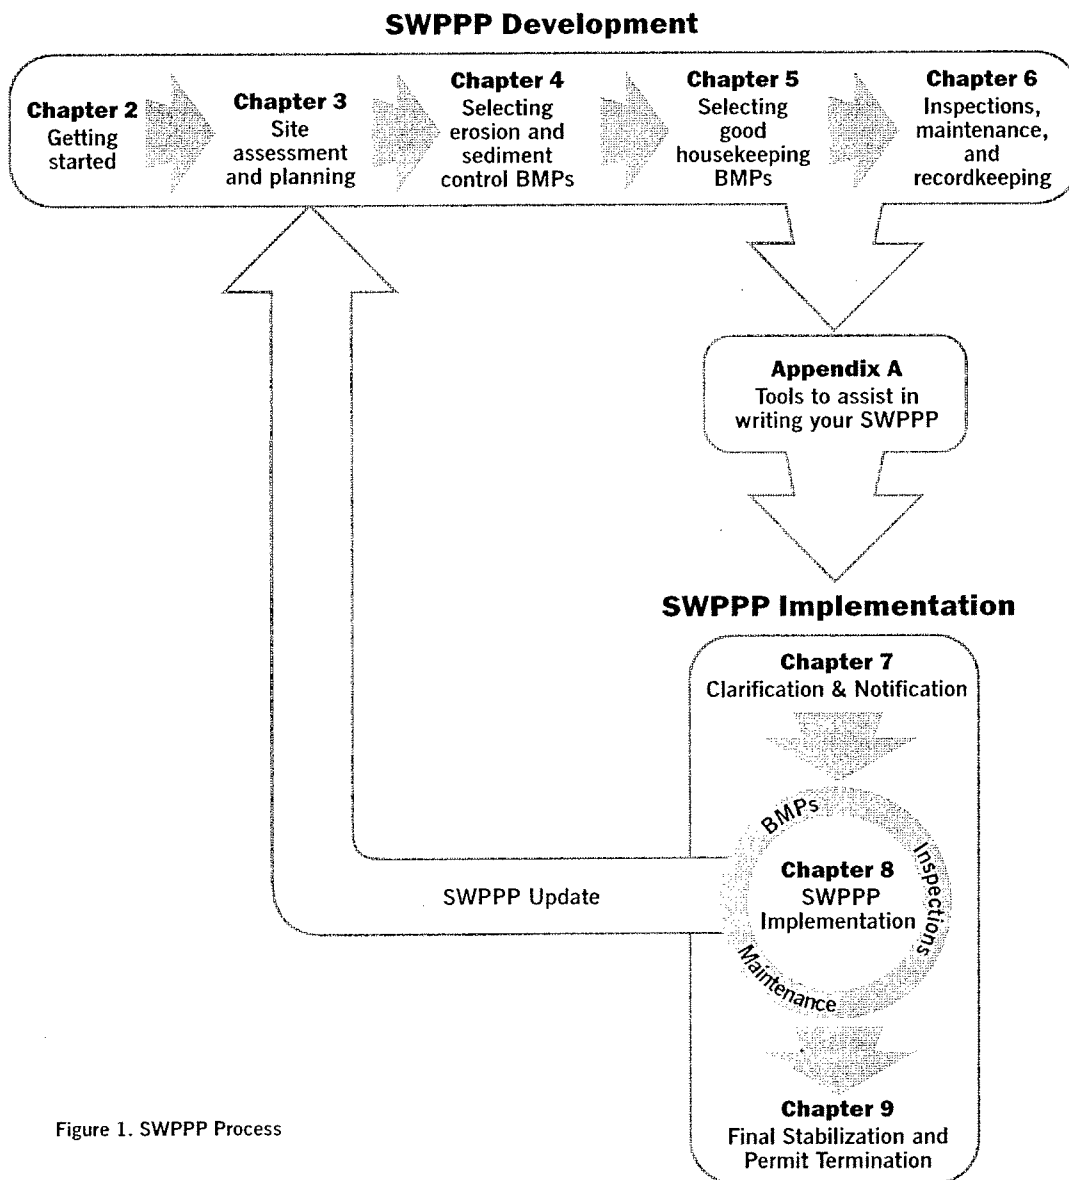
SWPPP Development

Chapter 2
Getting started

Chapter 3
Site assessment and planning

Chapter 4
Selecting erosion and sediment control BMPs

Chapter 5
Selecting good housekeeping BMPs

Chapter 6
Inspections, maintenance, and recordkeeping

Appendix A
Tools to assist in writing your SWPPP

SWPPP Implementation

Chapter 7
Clarification & Notification

BMPs

Chapter 8
SWPPP Implementation

Inspections

Maintenance

SWPPP Update

Chapter 9
Final Stabilization and Permit Termination

Figure 1. SWPPP Process